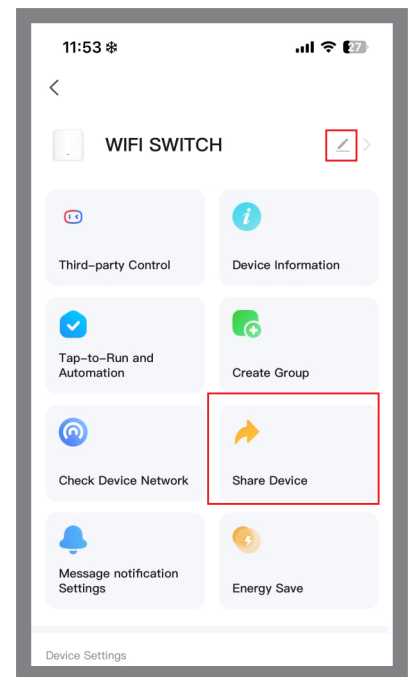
11:53 ❄

27

<

WIFI SWITCH

Third-party Control

Device Information

Tap-to-Run and Automation

Create Group

Check Device Network

Share Device

Message notification Settings

Energy Save

Device Settings